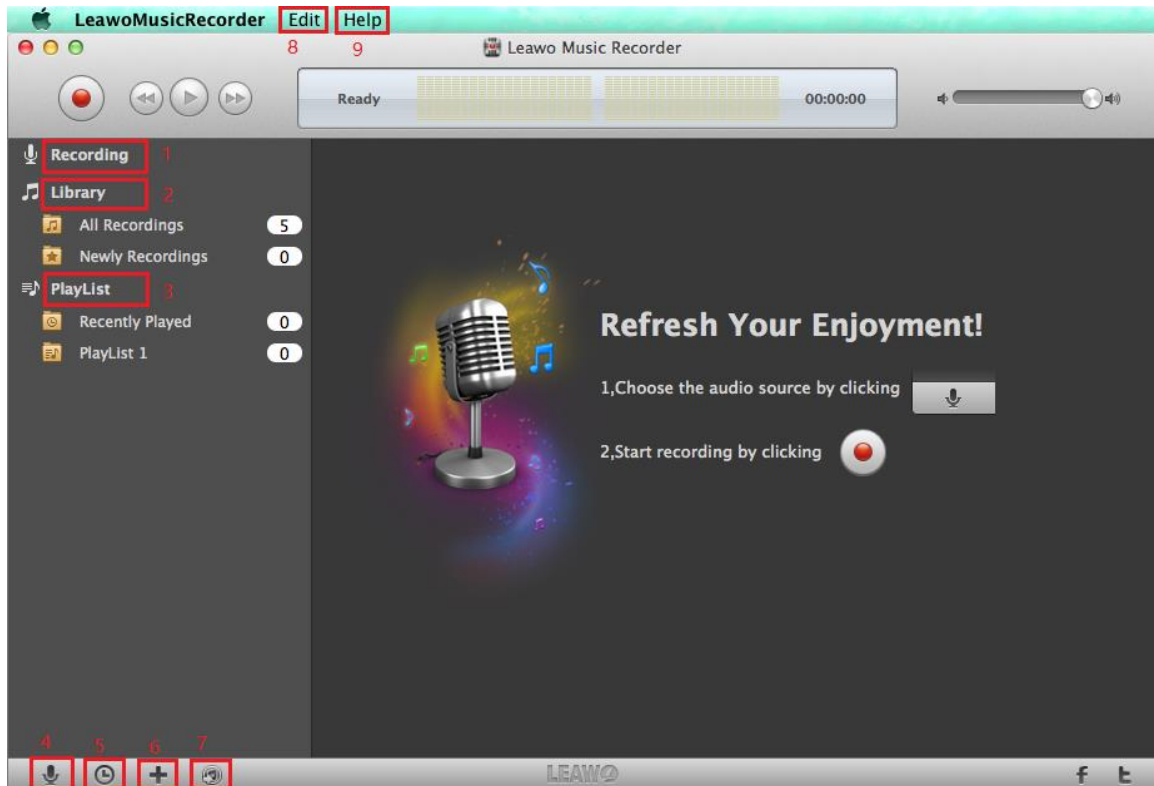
LeawoMusicRecorder Edit Help
8 9
Leawo Music Recorder
Ready 00:00:00
Recording 1
Library 2
All Recordings 5
Newly Recordings 0
PlayList 3
Recently Played 0
PlayList 1 0

Refresh Your Enjoyment!

1,Choose the audio source by clicking

2,Start recording by clicking

4 5 6 7
LEAWO
f t